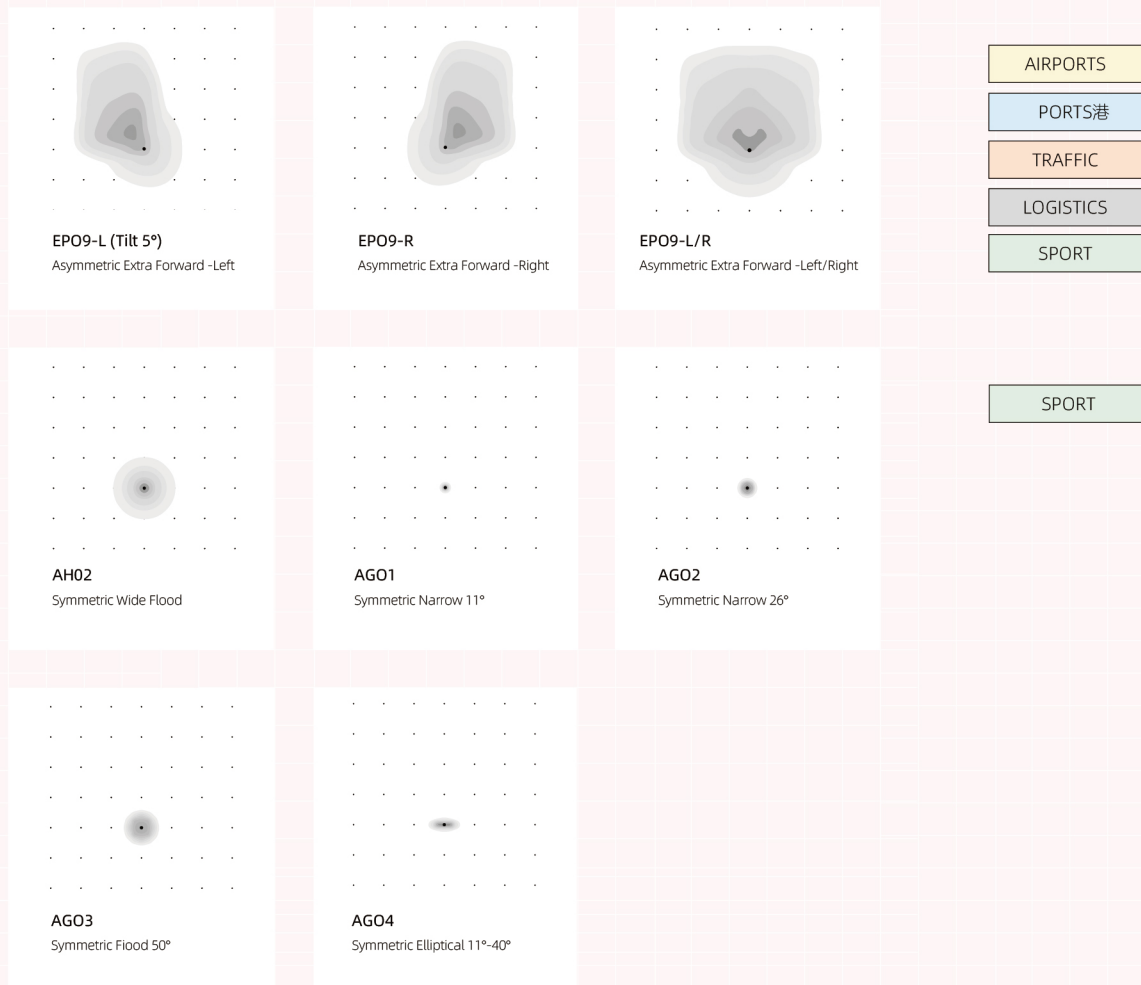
EPO9-L (Tilt 5°)
Asymmetric Extra Forward -Left

EPO9-R
Asymmetric Extra Forward -Right

EPO9-L/R
Asymmetric Extra Forward -Left/Right

AIRPORTS

PORTS港

TRAFFIC

LOGISTICS

SPORT

AH02
Symmetric Wide Flood

AGO1
Symmetric Narrow 11°

AGO2
Symmetric Narrow 26°

SPORT

AGO3
Symmetric Fiood 50°

AGO4
Symmetric Elliptical 11°-40°